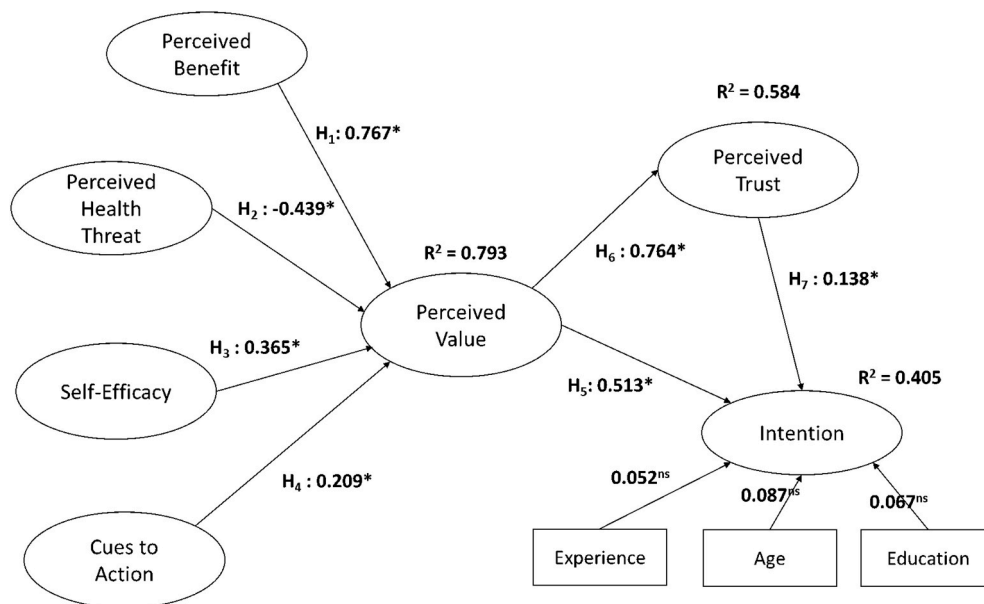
Perceived Benefit

$H_1$: 0.767*

Perceived Health Threat

$H_2$ : -0.439*

$R^2 = 0.584$

Perceived Trust

$R^2 = 0.793$

$H_6$ : 0.764*

$H_7$ : 0.138*

Perceived Value

$H_3$ : 0.365*

Self-Efficacy

$H_5$: 0.513*

$R^2 = 0.405$

Intention

$H_4$ : 0.209*

$0.052^{ns}$

$0.087^{ns}$

$0.067^{ns}$

Cues to Action

Experience

Age

Education